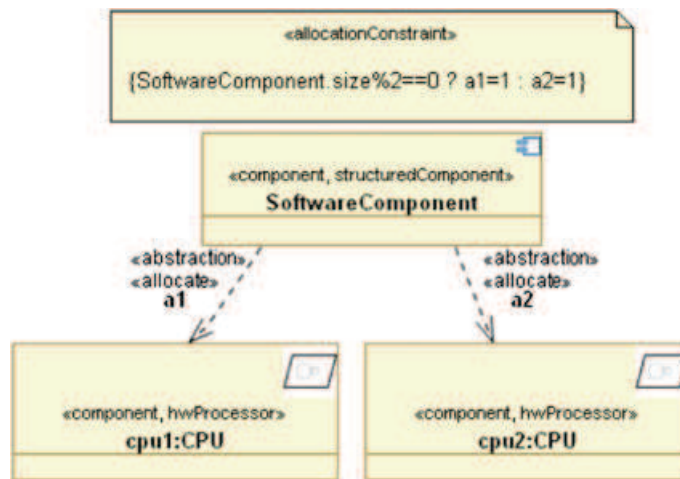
«allocationConstraint»

{SoftwareComponent.size%2==0 ? a1=1 : a2=1}

«component, structuredComponent»
SoftwareComponent

«abstraction»,
«allocate»
a1

«abstraction»
«allocate»
a2

«component, hwProcessor»
cpu1:CPU

«component, hwProcessor»
cpu2:CPU